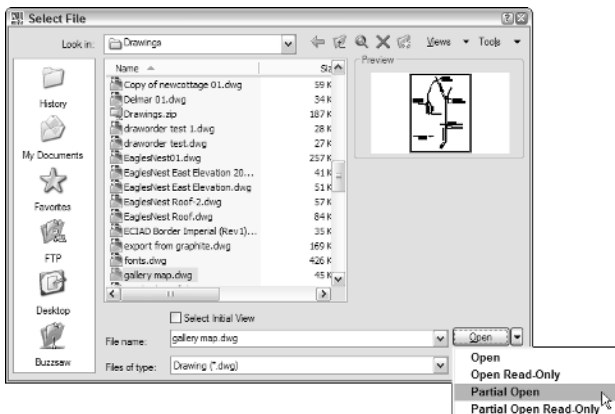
Select File

Look in: Drawings

Views ▾ Tools ▾

Name ▲ | Size
Copy of newcottage 01.dwg | 59 K
Delmar 01.dwg | 34 K
Drawings.zip | 187 K
draworder test 1.dwg | 28 K
draworder test.dwg | 27 K
EaglesNest01.dwg | 257 K
EaglesNest East Elevation 20... | 41 K
EaglesNest East Elevation.dwg | 51 K
EaglesNest Roof-2.dwg | 57 K
EaglesNest Roof.dwg | 84 K
ECIAD Border Imperial (Rev1)... | 35 K
export from graphite.dwg | 169 K
fonts.dwg | 426 K
gallery map.dwg | 45 K

Preview

History

My Documents

Favorites

FTP

Desktop

Buzzsaw

Select Initial View

File name: gallery map.dwg

Files of type: Drawing (*.dwg)

Open

Open
Open Read-Only
Partial Open
Partial Open Read-Only